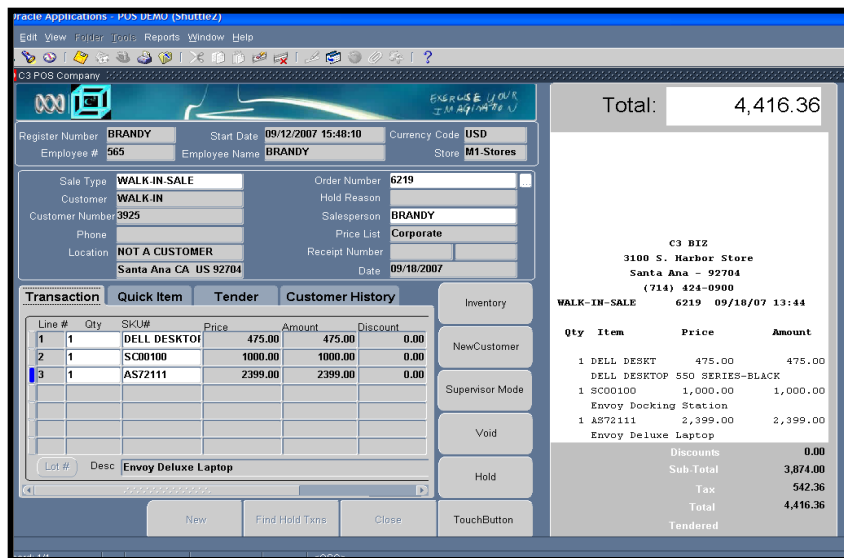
Oracle Applications - POS DEMO (Shuttle2)

Edit View Folder Tools Reports Window Help

C3 POS Company

EXERCISE YOUR IMAGINATION

Register Number BRANDY
Start Date 09/12/2007 15:48:10
Currency Code USD
Employee # 565
Employee Name BRANDY
Store M1-Stores

Sale Type WALK-IN-SALE
Customer WALK-IN
Customer Number 3925
Phone
Location NOT A CUSTOMER
Santa Ana CA US 92704
Order Number 6219
Hold Reason
Salesperson BRANDY
Price List Corporate
Receipt Number
Date 09/18/2007

Transaction | Quick Item | Tender | Customer History

| Line # | Qty | SKU# | Price | Amount | Discount |
|---|---|---|---|---|---|
| 1 | 1 | DELL DESKTOI | 475.00 | 475.00 | 0.00 |
| 2 | 1 | SC00100 | 1000.00 | 1000.00 | 0.00 |
| 3 | 1 | AS72111 | 2399.00 | 2399.00 | 0.00 |

Lot # Desc Envoy Deluxe Laptop

New | Find Hold Txns | Close

Inventory
NewCustomer
Supervisor Mode
Void
Hold
TouchButton

Total: 4,416.36

C3 BIZ
3100 S. Harbor Store
Santa Ana - 92704
(714) 424-0900
WALK-IN-SALE 6219 09/18/07 13:44

Qty Item Price Amount

1 DELL DESKT 475.00 475.00
DELL DESKTOP 550 SERIES-BLACK
1 SC00100 1,000.00 1,000.00
Envoy Docking Station
1 AS72111 2,399.00 2,399.00
Envoy Deluxe Laptop

Discounts 0.00
Sub-Total 3,874.00
Tax 542.36
Total 4,416.36
Tendered